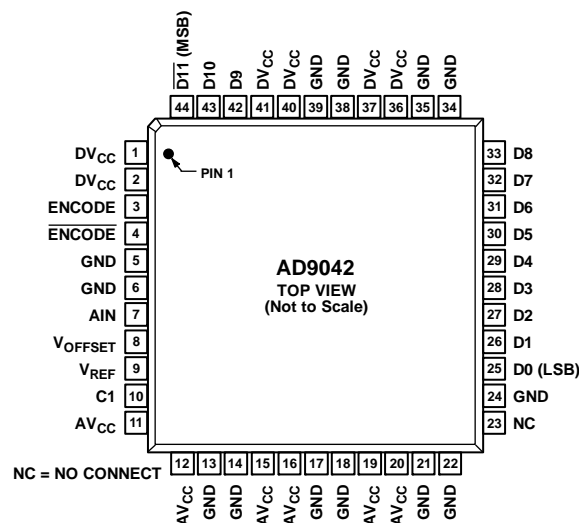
$\overline{D11}$ (MSB)
D10
D9
$DV_{CC}$
$DV_{CC}$
GND
GND
$DV_{CC}$
$DV_{CC}$
GND
GND

44 43 42 41 40 39 38 37 36 35 34

$DV_{CC}$ 1
$DV_{CC}$ 2
ENCODE 3
$\overline{ENCODE}$ 4
GND 5
GND 6
AIN 7
$V_{OFFSET}$ 8
$V_{REF}$ 9
C1 10
$AV_{CC}$ 11

PIN 1

AD9042
TOP VIEW
(Not to Scale)

33 D8
32 D7
31 D6
30 D5
29 D4
28 D3
27 D2
26 D1
25 D0 (LSB)
24 GND
23 NC

NC = NO CONNECT

12 13 14 15 16 17 18 19 20 21 22

$AV_{CC}$
GND
GND
$AV_{CC}$
$AV_{CC}$
GND
GND
$AV_{CC}$
$AV_{CC}$
GND
GND